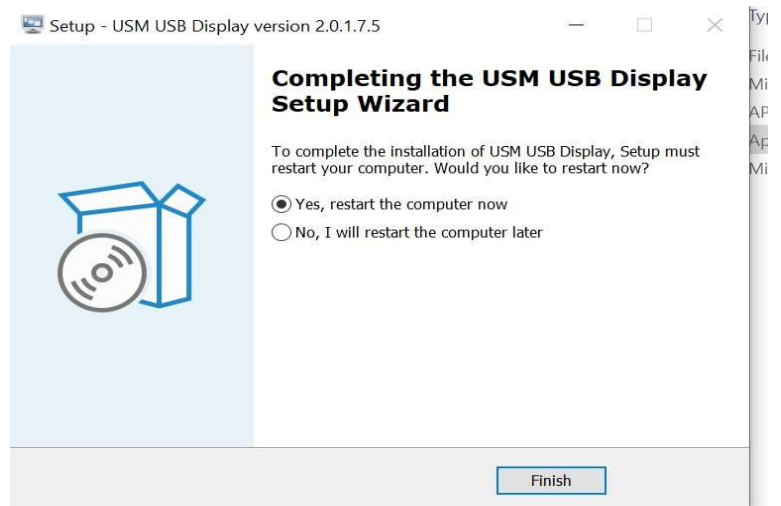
Setup - USM USB Display version 2.0.1.7.5

Typ
File
Mi
AP
Ap
Mi

Completing the USM USB Display Setup Wizard

To complete the installation of USM USB Display, Setup must restart your computer. Would you like to restart now?

Yes, restart the computer now

No, I will restart the computer later

Finish